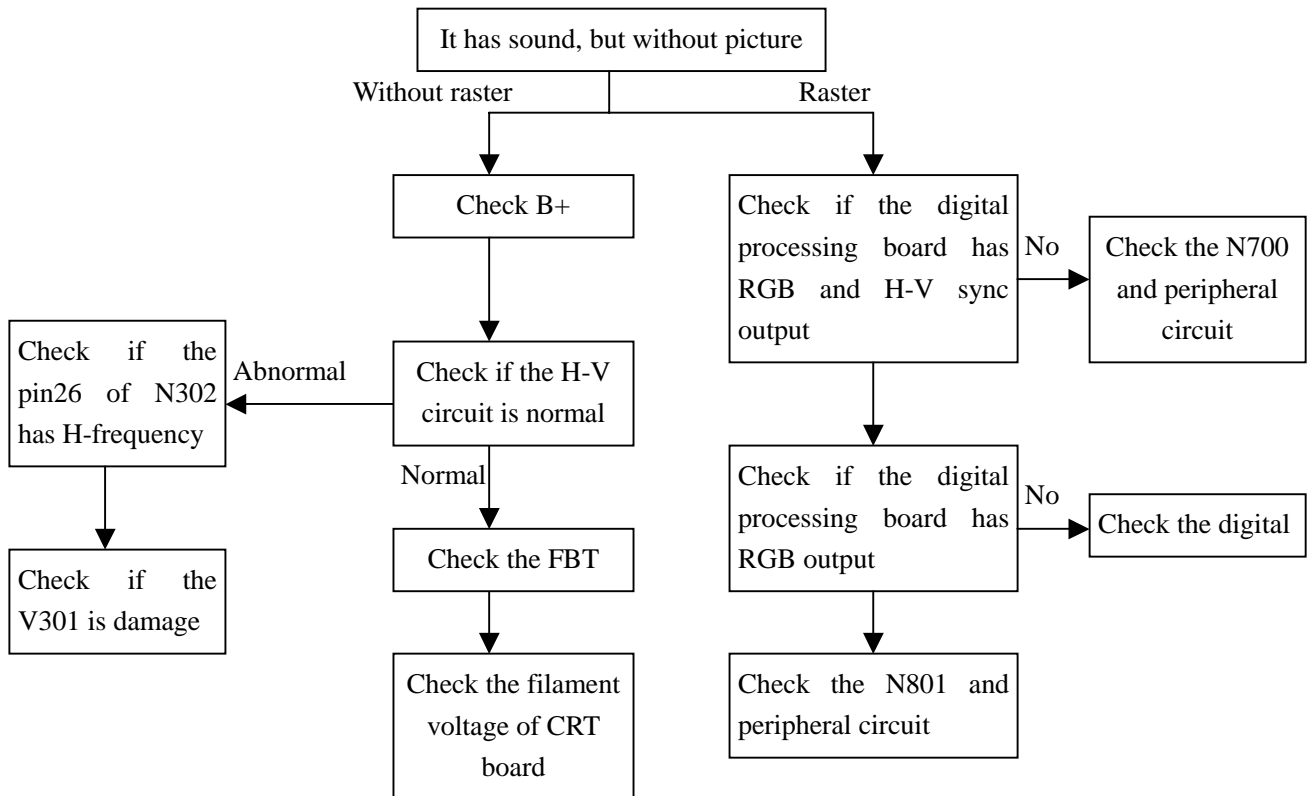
It has sound, but without picture

Without raster

Raster

Check B+

Check if the H-V circuit is normal

Abnormal

Check if the pin26 of N302 has H-frequency

Check if the V301 is damage

Normal

Check the FBT

Check the filament voltage of CRT board

Check if the digital processing board has RGB and H-V sync output

No

Check the N700 and peripheral circuit

Check if the digital processing board has RGB output

No

Check the digital

Check the N801 and peripheral circuit